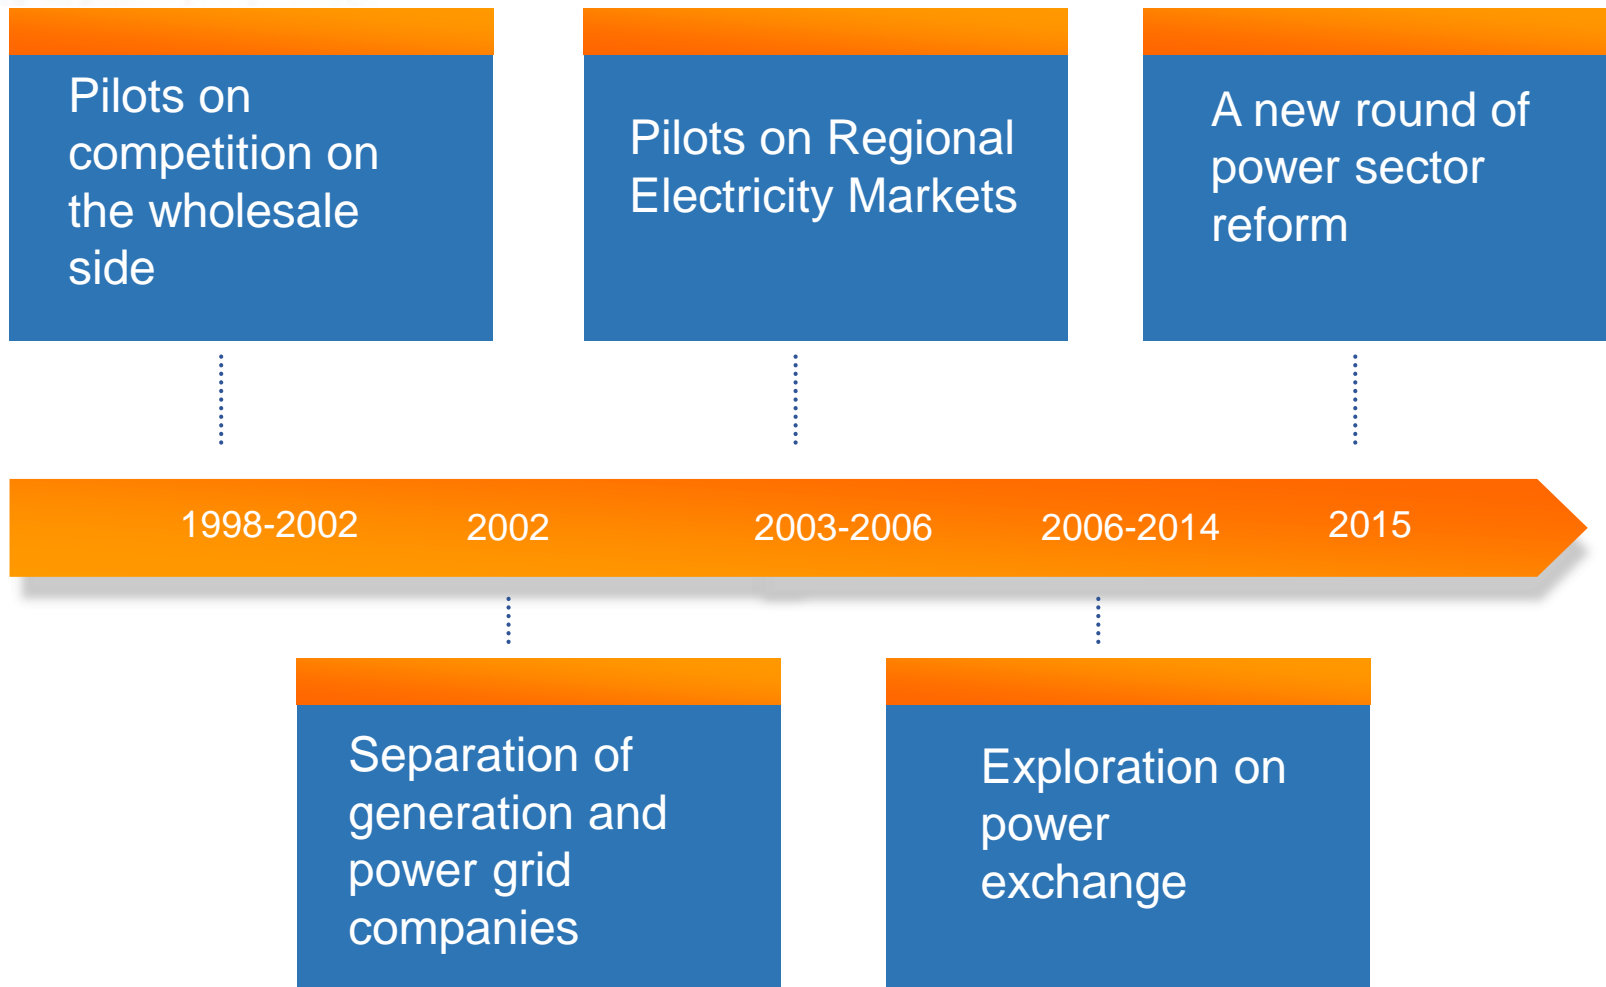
Pilots on competition on the wholesale side

Pilots on Regional Electricity Markets

A new round of power sector reform

1998-2002

2002

2003-2006

2006-2014

2015

Separation of generation and power grid companies

Exploration on power exchange